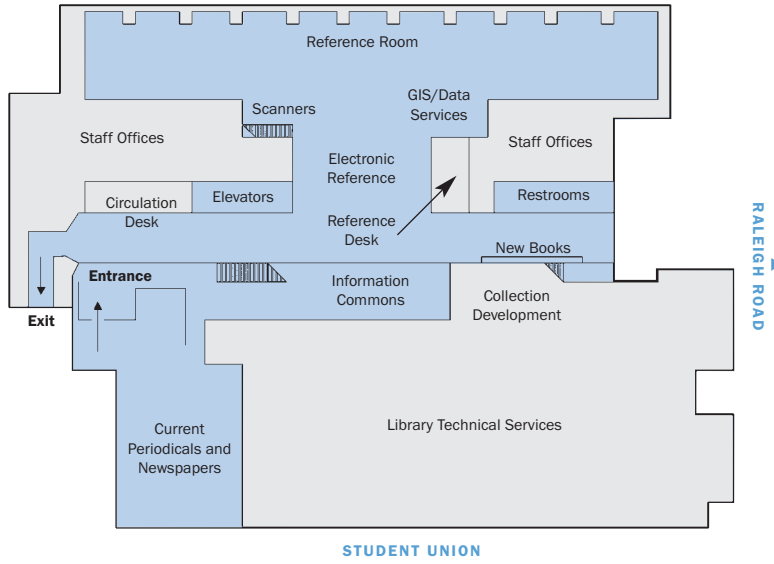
Reference Room

Scanners

GIS/Data Services

Staff Offices

Electronic Reference

Staff Offices

Circulation Desk

Elevators

Restrooms

Reference Desk

New Books

Entrance

Information Commons

Collection Development

Exit

RALEIGH ROAD

Current Periodicals and Newspapers

Library Technical Services

STUDENT UNION